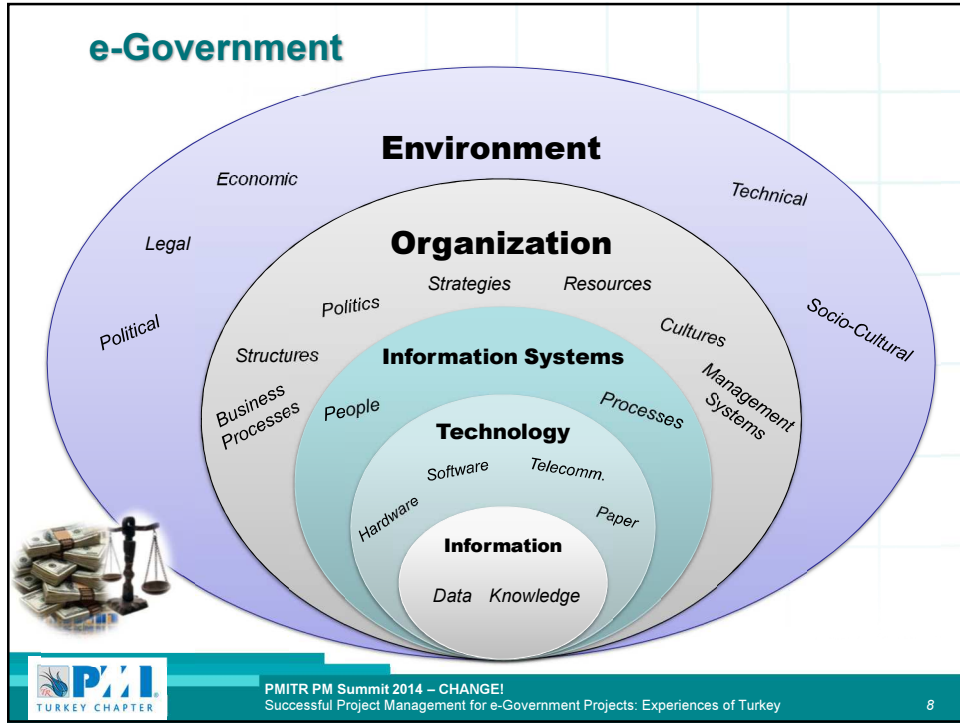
e-Government

Environment

Economic

Technical

Legal

Political

Socio-Cultural

Organization

Politics

Strategies

Resources

Cultures

Structures

Business Processes

Management Systems

Information Systems

People

Processes

Technology

Software

Telecomm.

Hardware

Paper

Information

Data Knowledge

PMI
TURKEY CHAPTER

PMITR PM Summit 2014 – CHANGE!
Successful Project Management for e-Government Projects: Experiences of Turkey

8